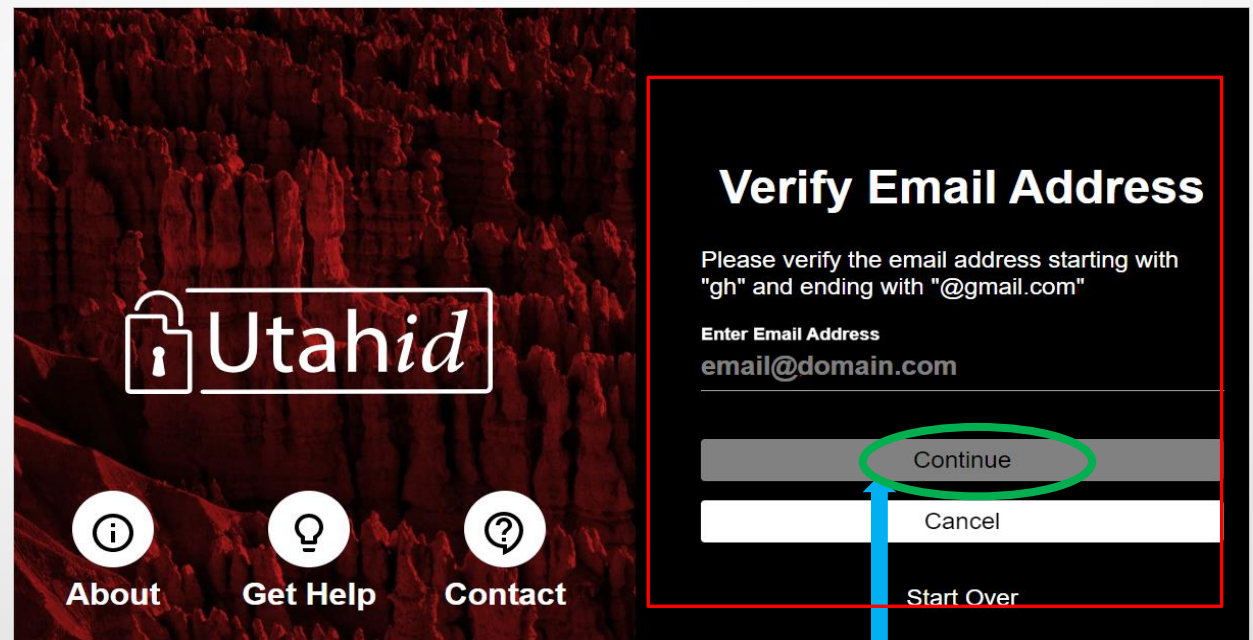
Utahid

About

Get Help

Contact

Verify Email Address

Please verify the email address starting with "gh" and ending with "@gmail.com"

Enter Email Address

email@domain.com

Continue

Cancel

Start Over